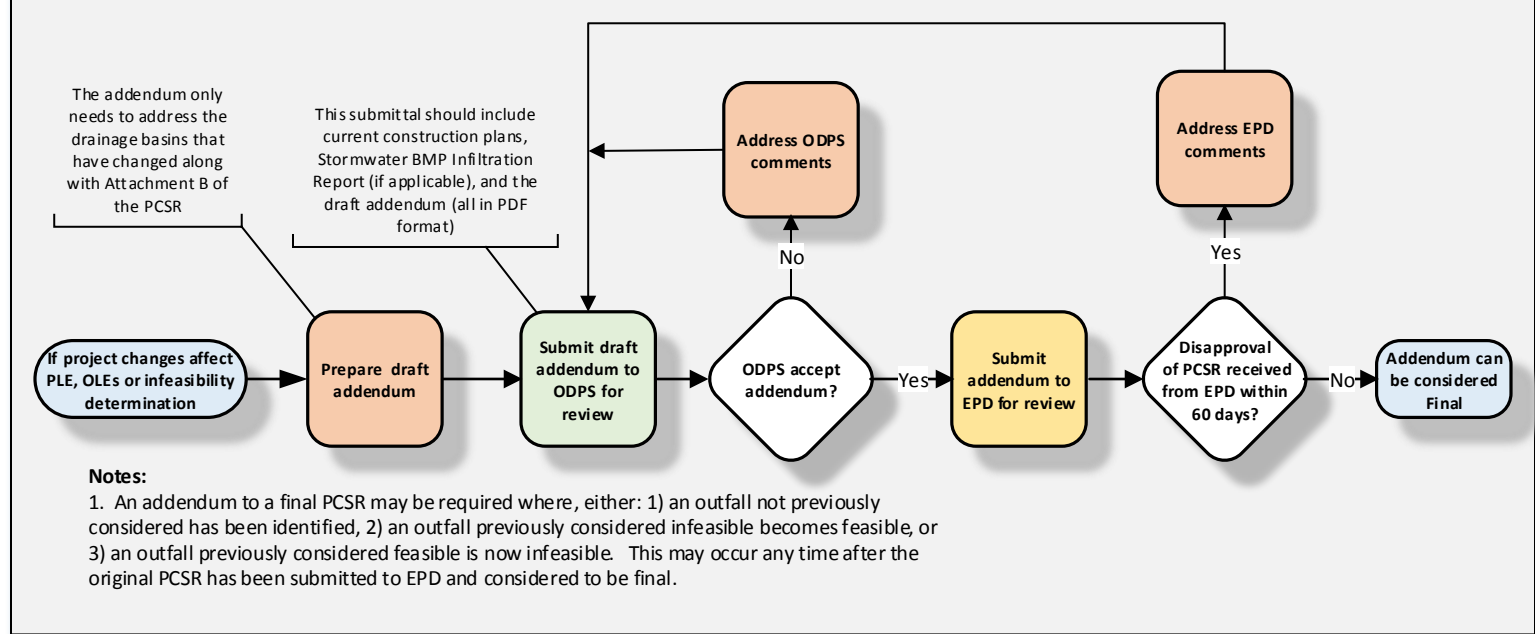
The addendum only needs to address the drainage basins that have changed along with Attachment B of the PCSR

This submittal should include current construction plans, Stormwater BMP Infiltration Report (if applicable), and the draft addendum (all in PDF format)

Address ODPS comments

Address EPD comments

No

Yes

If project changes affect PLE, OLEs or infeasibility determination

Prepare draft addendum

Submit draft addendum to ODPS for review

ODPS accept addendum?

Yes

Submit addendum to EPD for review

Disapproval of PCSR received from EPD within 60 days?

No

Addendum can be considered Final

Notes:
1. An addendum to a final PCSR may be required where, either: 1) an outfall not previously considered has been identified, 2) an outfall previously considered infeasible becomes feasible, or 3) an outfall previously considered feasible is now infeasible. This may occur any time after the original PCSR has been submitted to EPD and considered to be final.